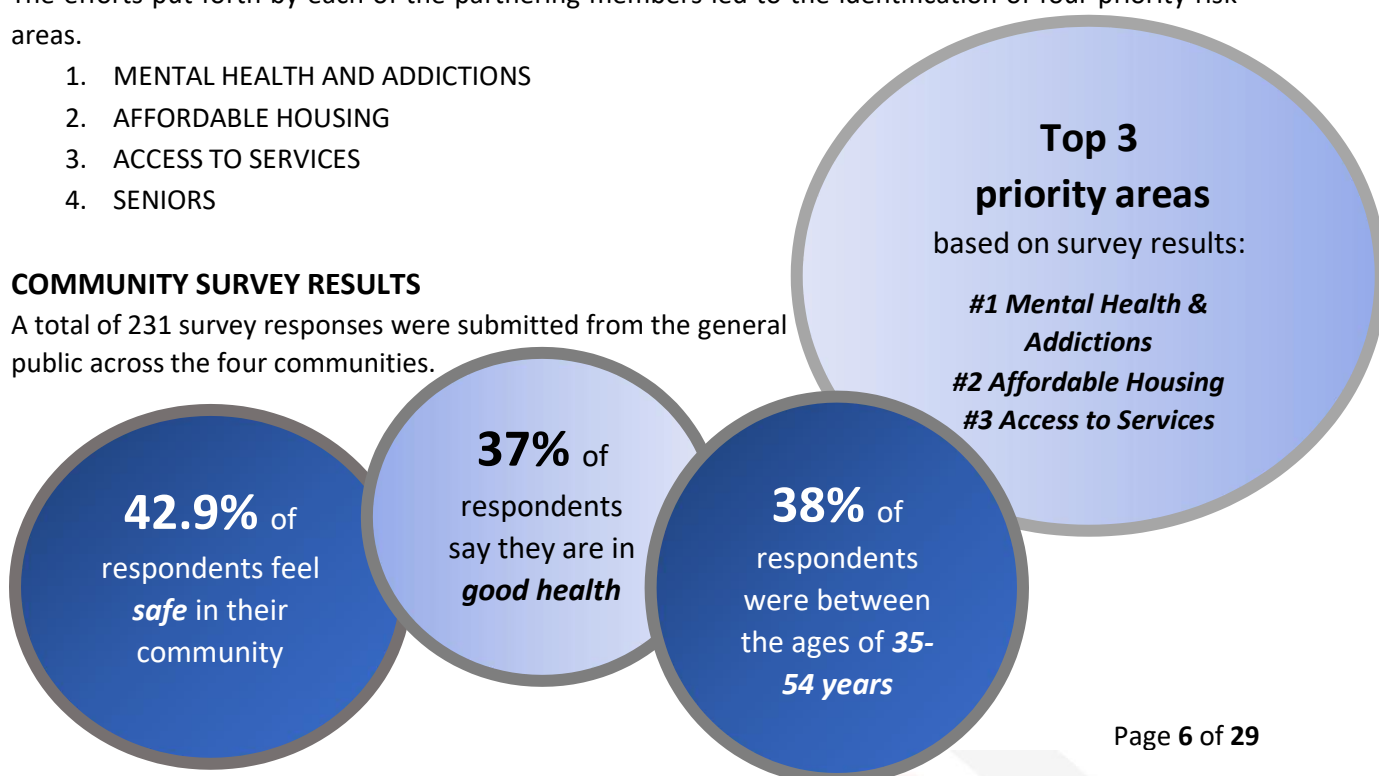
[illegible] areas.

1. MENTAL HEALTH AND ADDICTIONS
2. AFFORDABLE HOUSING
3. ACCESS TO SERVICES
4. SENIORS

COMMUNITY SURVEY RESULTS

A total of 231 survey responses were submitted from the general public across the four communities.

Top 3 priority areas based on survey results:

#1 Mental Health & Addictions
#2 Affordable Housing
#3 Access to Services

42.9% of respondents feel *safe* in their community

37% of respondents say they are in *good health*

38% of respondents were between the ages of *35-54 years*

Page 6 of 29